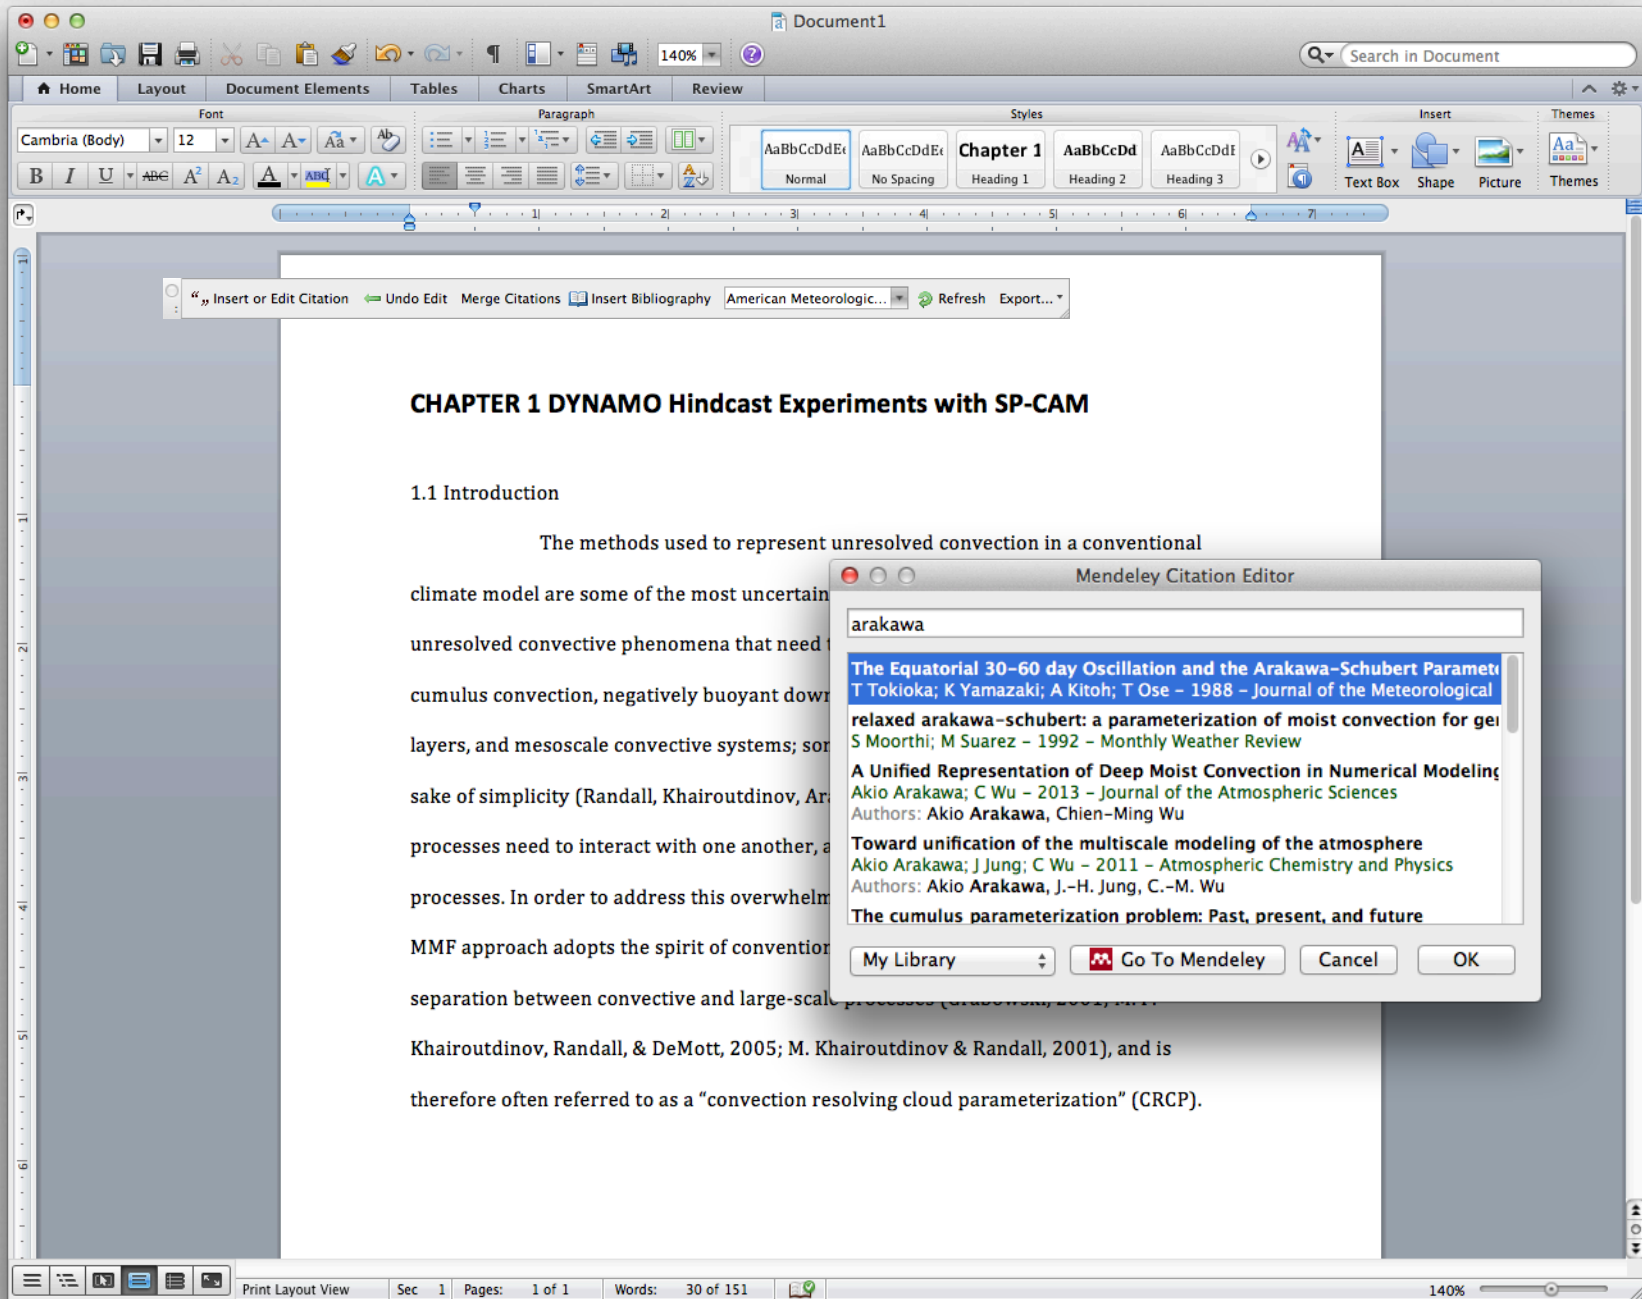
Document1

140%

Search in Document

Home Layout Document Elements Tables Charts SmartArt Review

Font Paragraph Styles Insert Themes

Cambria (Body) 12

AaBbCcDdEe Normal
AaBbCcDdEe No Spacing
Chapter 1 Heading 1
AaBbCcDd Heading 2
AaBbCcDdE Heading 3

Text Box Shape Picture Themes

Insert or Edit Citation Undo Edit Merge Citations Insert Bibliography American Meteorologic... Refresh Export...

CHAPTER 1 DYNAMO Hindcast Experiments with SP-CAM

1.1 Introduction

The methods used to represent unresolved convection in a conventional climate model are some of the most uncertain unresolved convective phenomena that need t cumulus convection, negatively buoyant dow layers, and mesoscale convective systems; so sake of simplicity (Randall, Khairoutdinov, Ar processes need to interact with one another, a processes. In order to address this overwhelm MMF approach adopts the spirit of conventio separation between convective and large-scal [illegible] Khairoutdinov, Randall, & DeMott, 2005; M. Khairoutdinov & Randall, 2001), and is therefore often referred to as a “convection resolving cloud parameterization” (CRCP).

Mendeley Citation Editor

arakawa

The Equatorial 30-60 day Oscillation and the Arakawa-Schubert Paramet
T Tokioka; K Yamazaki; A Kitoh; T Ose – 1988 – Journal of the Meteorological
relaxed arakawa-schubert: a parameterization of moist convection for ge
S Moorthi; M Suarez – 1992 – Monthly Weather Review
A Unified Representation of Deep Moist Convection in Numerical Modeling
Akio Arakawa; C Wu – 2013 – Journal of the Atmospheric Sciences
Authors: Akio Arakawa, Chien-Ming Wu
Toward unification of the multiscale modeling of the atmosphere
Akio Arakawa; J Jung; C Wu – 2011 – Atmospheric Chemistry and Physics
Authors: Akio Arakawa, J.-H. Jung, C.-M. Wu
The cumulus parameterization problem: Past, present, and future

My Library Go To Mendeley Cancel OK

Print Layout View Sec 1 Pages: 1 of 1 Words: 30 of 151 140%